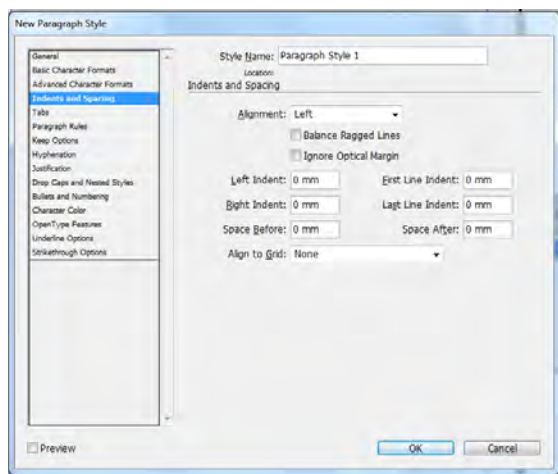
New Paragraph Style

General
Basic Character Formats
Advanced Character Formats
Indents and Spacing
Tabs
Paragraph Rules
Keep Options
Hyphenation
Justification
Drop Caps and Nested Styles
Bullets and Numbering
Character Color
OpenType Features
Underline Options
Strikethrough Options

Style Name: Paragraph Style 1
Location:
Indents and Spacing

Alignment: Left
Balance Ragged Lines
Ignore Optical Margin

Left Indent: 0 mm
First Line Indent: 0 mm
Right Indent: 0 mm
Last Line Indent: 0 mm
Space Before: 0 mm
Space After: 0 mm

Align to Grid: None

Preview
OK
Cancel